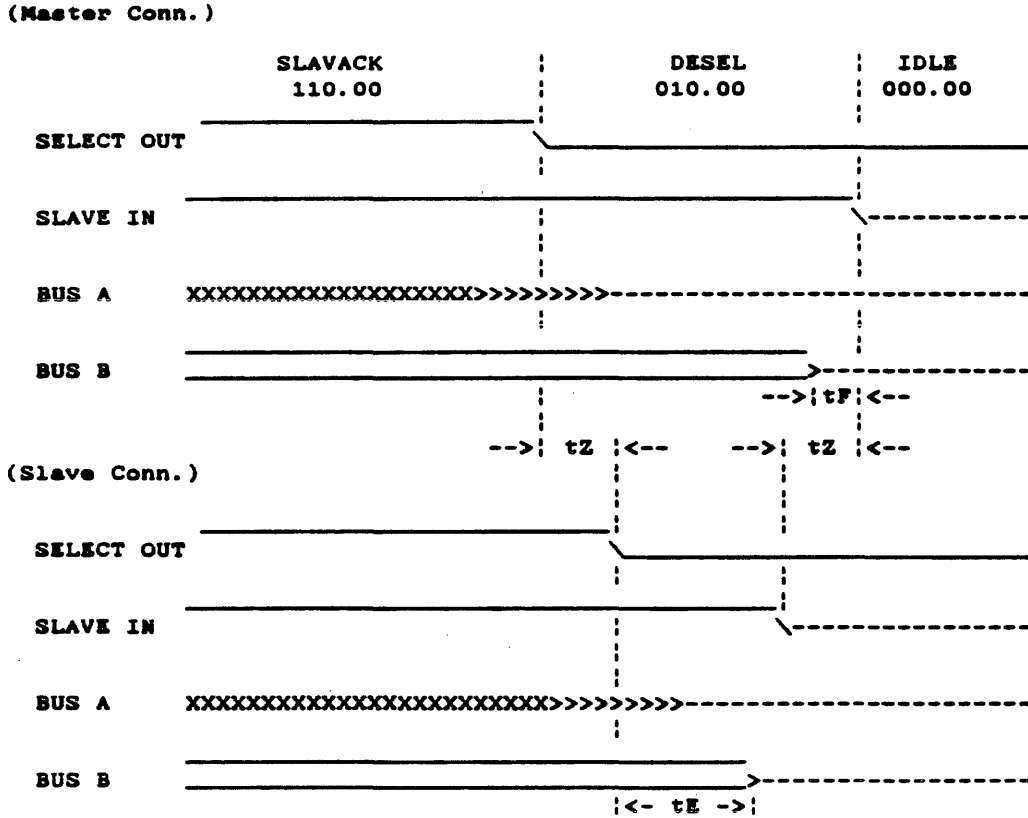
(Master Conn.)

SLAVACK 110.00

DESEL 010.00

IDLE 000.00

SELECT OUT

SLAVE IN

BUS A XXXXXXXXXXXXXXXXXX>>>>>>>>>----------------------------

BUS B

-->| tF |<--

-->| tZ |<-- -->| tZ |<--

(Slave Conn.)

SELECT OUT

SLAVE IN

BUS A XXXXXXXXXXXXXXXXXXXXXXXX>>>>>>>>>----------------------

BUS B

|<- tE ->|